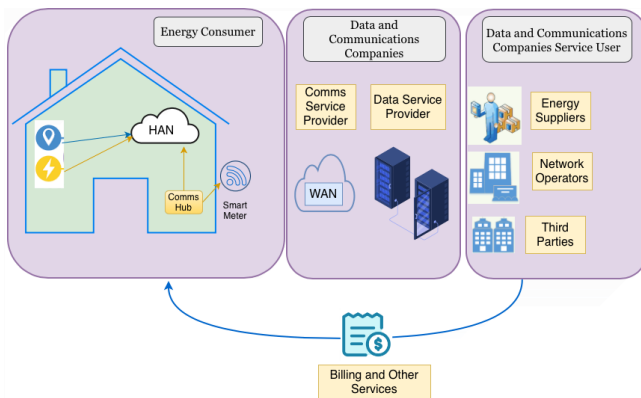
Energy Consumer

HAN

Comms Hub

Smart Meter

Data and Communications Companies

Comms Service Provider

Data Service Provider

WAN

Data and Communications Companies Service User

Energy Suppliers

Network Operators

Third Parties

Billing and Other Services